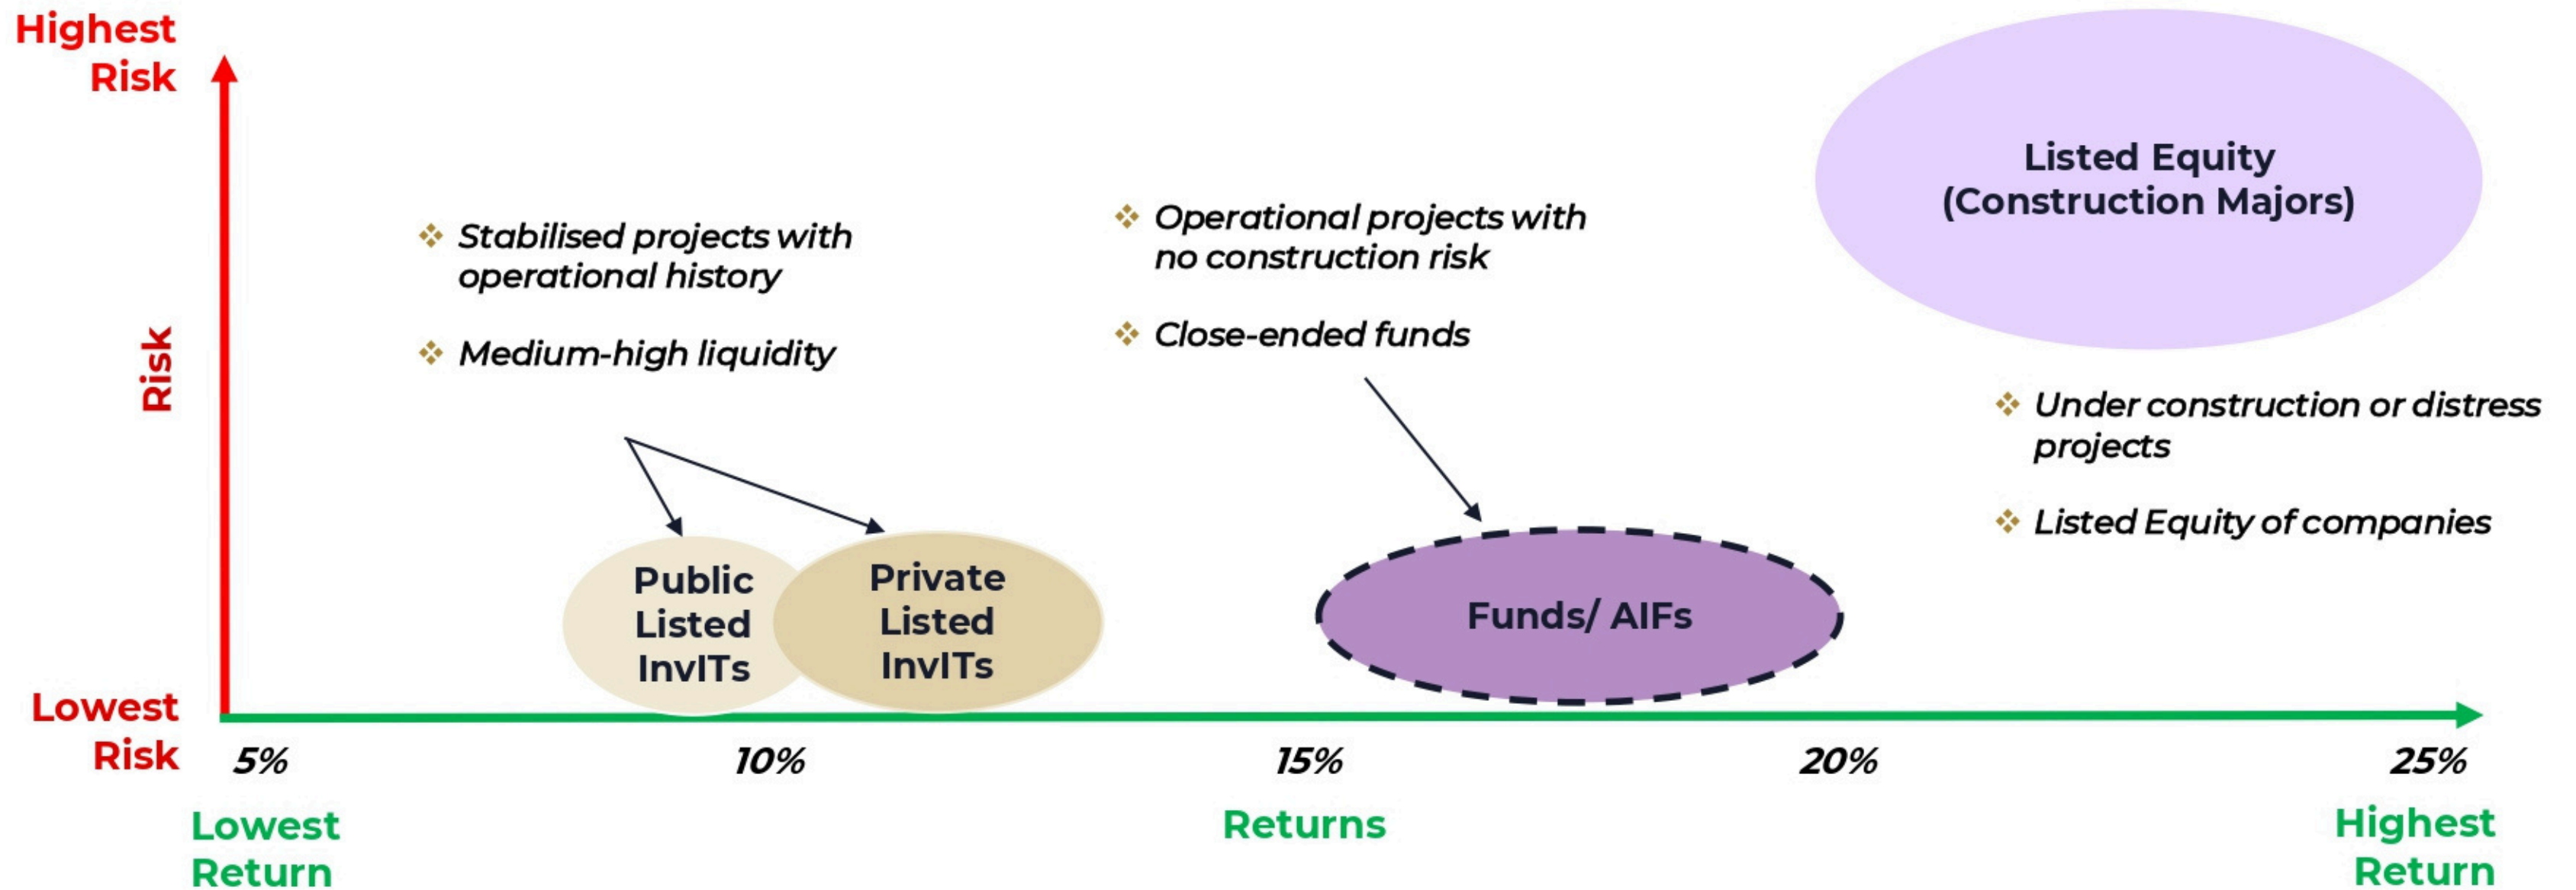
Highest Risk

Risk

Lowest Risk

Listed Equity (Construction Majors)

❖ Stabilised projects with operational history

❖ Medium-high liquidity

❖ Operational projects with no construction risk

❖ Close-ended funds

❖ Under construction or distress projects

❖ Listed Equity of companies

Public Listed InvITs

Private Listed InvITs

Funds/ AIFs

5%

10%

15%

20%

25%

Lowest Return

Returns

Highest Return